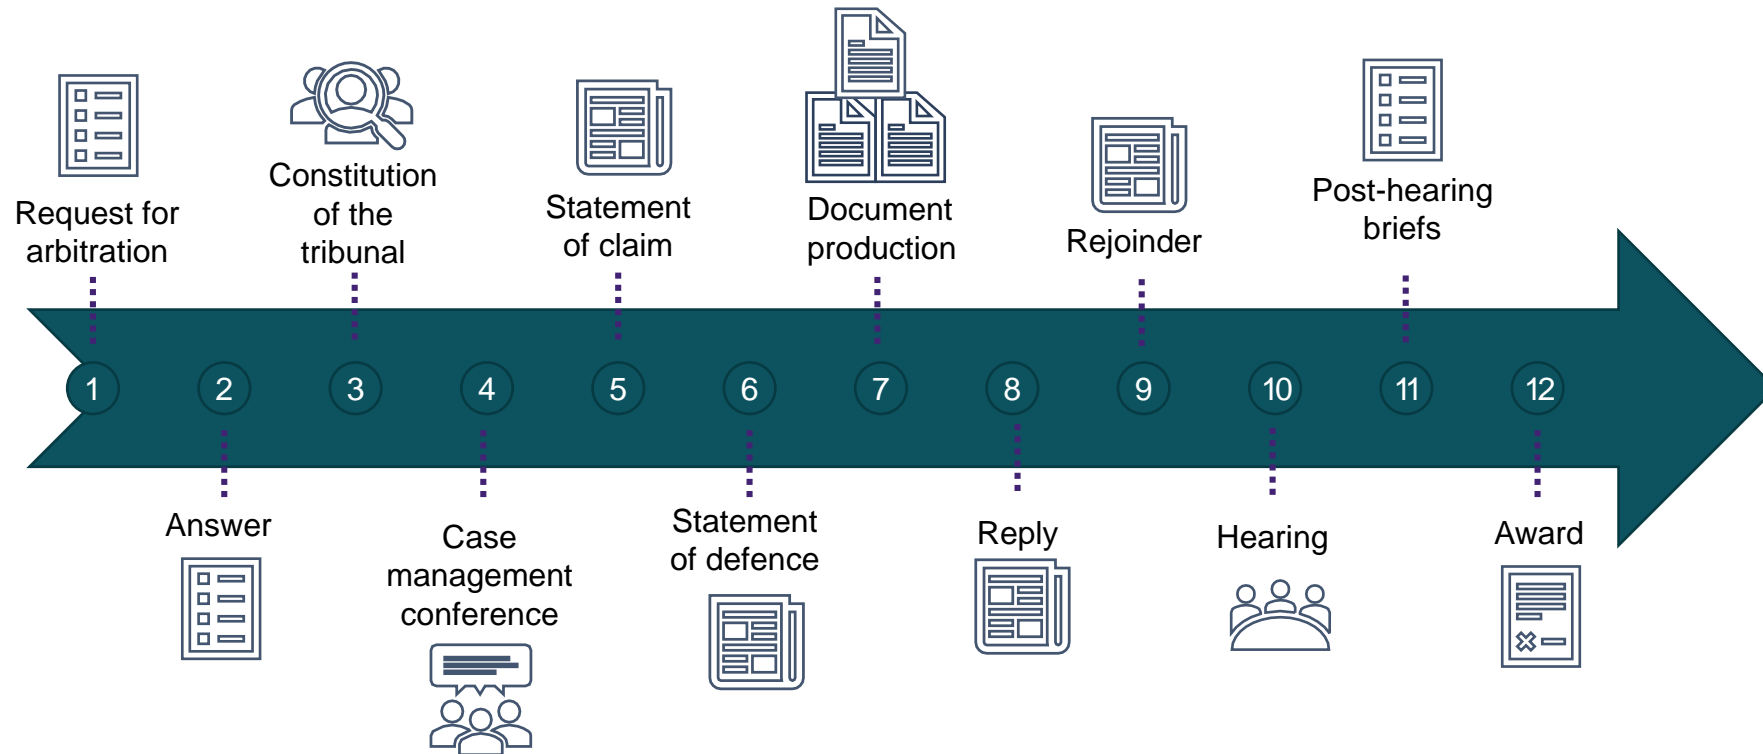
Request for arbitration

Constitution of the tribunal

Statement of claim

Document production

Rejoinder

Post-hearing briefs

1 2 3 4 5 6 7 8 9 10 11 12

Answer

Case management conference

Statement of defence

Reply

Hearing

Award